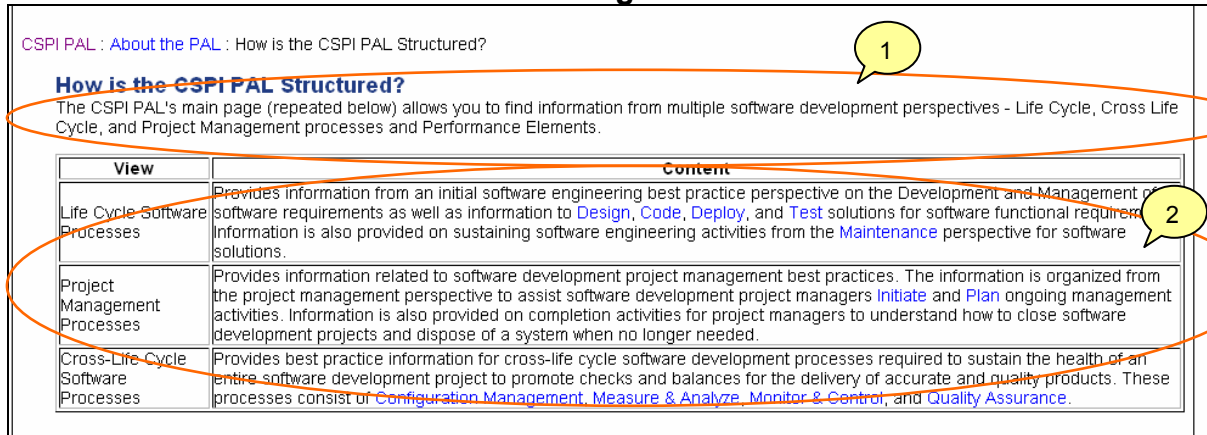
CSPI PAL : About the PAL : How is the CSPI PAL Structured?

1

How is the CSPI PAL Structured?

The CSPI PAL's main page (repeated below) allows you to find information from multiple software development perspectives - Life Cycle, Cross Life Cycle, and Project Management processes and Performance Elements.

2

| View | Content |
|---|---|
| Life Cycle Software Processes | Provides information from an initial software engineering best practice perspective on the Development and Management of software requirements as well as information to Design, Code, Deploy, and Test solutions for software functional requirem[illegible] Information is also provided on sustaining software engineering activities from the Maintenance perspective for software solutions. |
| Project Management Processes | Provides information related to software development project management best practices. The information is organized from the project management perspective to assist software development project managers Initiate and Plan ongoing management activities. Information is also provided on completion activities for project managers to understand how to close software development projects and dispose of a system when no longer needed. |
| Cross-Life-Cycle Software Processes | Provides best practice information for cross-life cycle software development processes required to sustain the health of an entire software development project to promote checks and balances for the delivery of accurate and quality products. These processes consist of Configuration Management, Measure & Analyze, Monitor & Control, and Quality Assurance. |